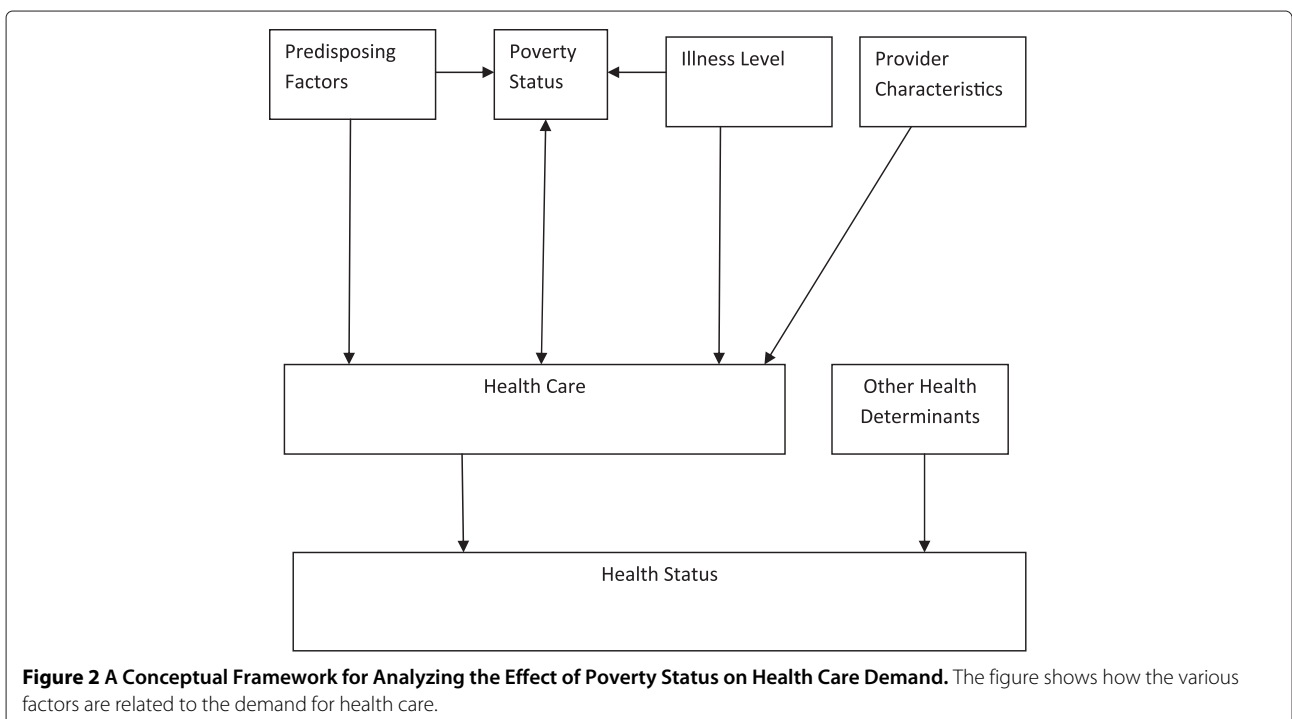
Predisposing Factors

Poverty Status

Illness Level

Provider Characteristics

Health Care

Other Health Determinants

Health Status

**Figure 2 A Conceptual Framework for Analyzing the Effect of Poverty Status on Health Care Demand.** The figure shows how the various factors are related to the demand for health care.